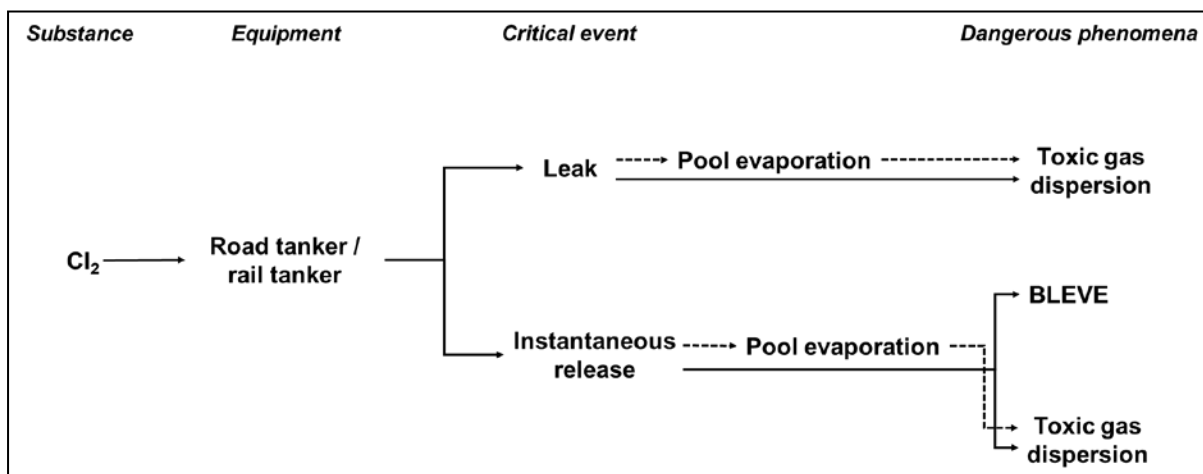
Substance Equipment Critical event Dangerous phenomena

$Cl_2$

Road tanker / rail tanker

Leak

Pool evaporation

Toxic gas dispersion

Instantaneous release

Pool evaporation

BLEVE

Toxic gas dispersion